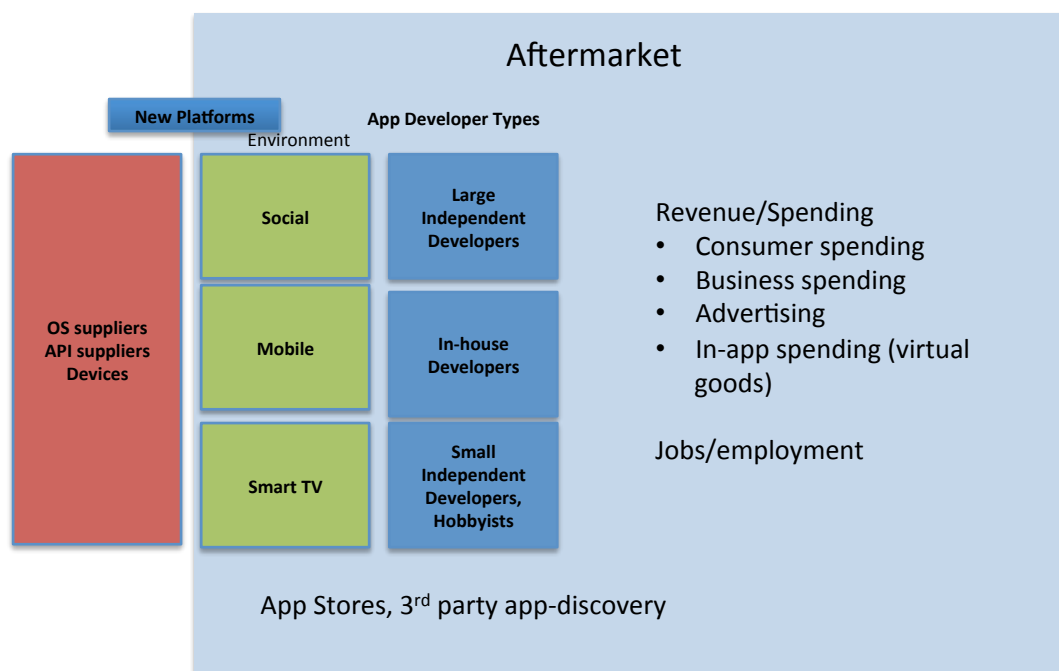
Aftermarket

New Platforms

Environment

App Developer Types

OS suppliers
API suppliers
Devices

Social

Mobile

Smart TV

Large Independent Developers

In-house Developers

Small Independent Developers, Hobbyists

Revenue/Spending
- Consumer spending
- Business spending
- Advertising
- In-app spending (virtual goods)

Jobs/employment

App Stores, 3$^{rd}$ party app-discovery